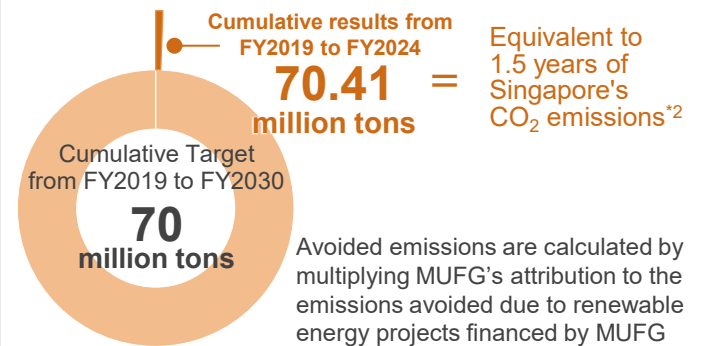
Cumulative results from FY2019 to FY2024

70.41 million tons

=

Equivalent to 1.5 years of Singapore's $CO_2$ emissions$^{*2}$

Cumulative Target from FY2019 to FY2030

70 million tons

Avoided emissions are calculated by multiplying MUFG's attribution to the emissions avoided due to renewable energy projects financed by MUFG